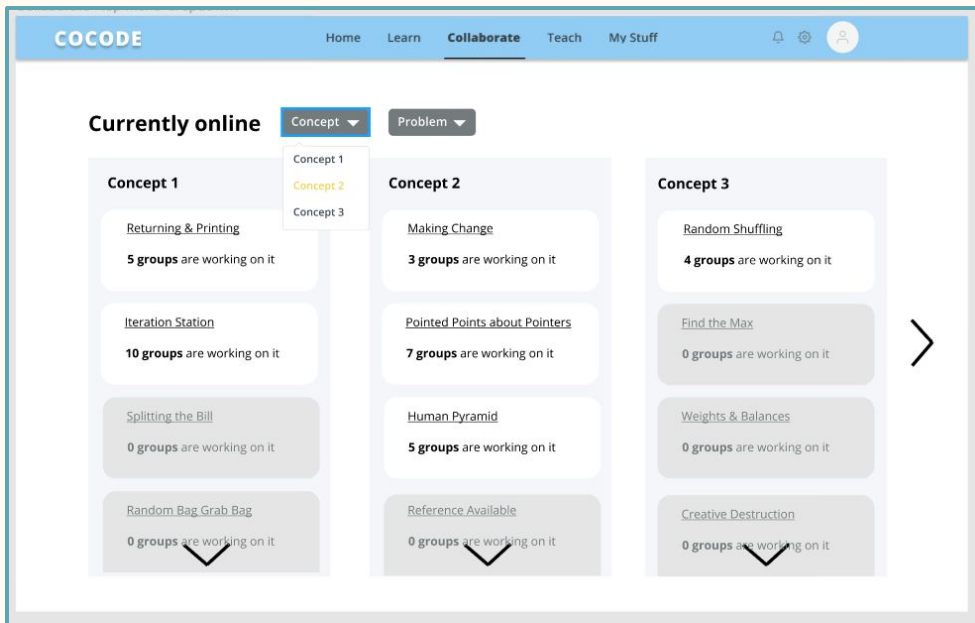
COCODE

Home Learn Collaborate Teach My Stuff

Currently online

Concept

Problem

Concept 1
Concept 2
Concept 3

Concept 1

Returning & Printing
**5 groups** are working on it

Iteration Station
**10 groups** are working on it

Splitting the Bill
**0 groups** are working on it

Random Bag Grab Bag
**0 groups** are working on it

Concept 2

Making Change
**3 groups** are working on it

Pointed Points about Pointers
**7 groups** are working on it

Human Pyramid
**5 groups** are working on it

Reference Available
**0 groups** are working on it

Concept 3

Random Shuffling
**4 groups** are working on it

Find the Max
**0 groups** are working on it

Weights & Balances
**0 groups** are working on it

Creative Destruction
**0 groups** are working on it